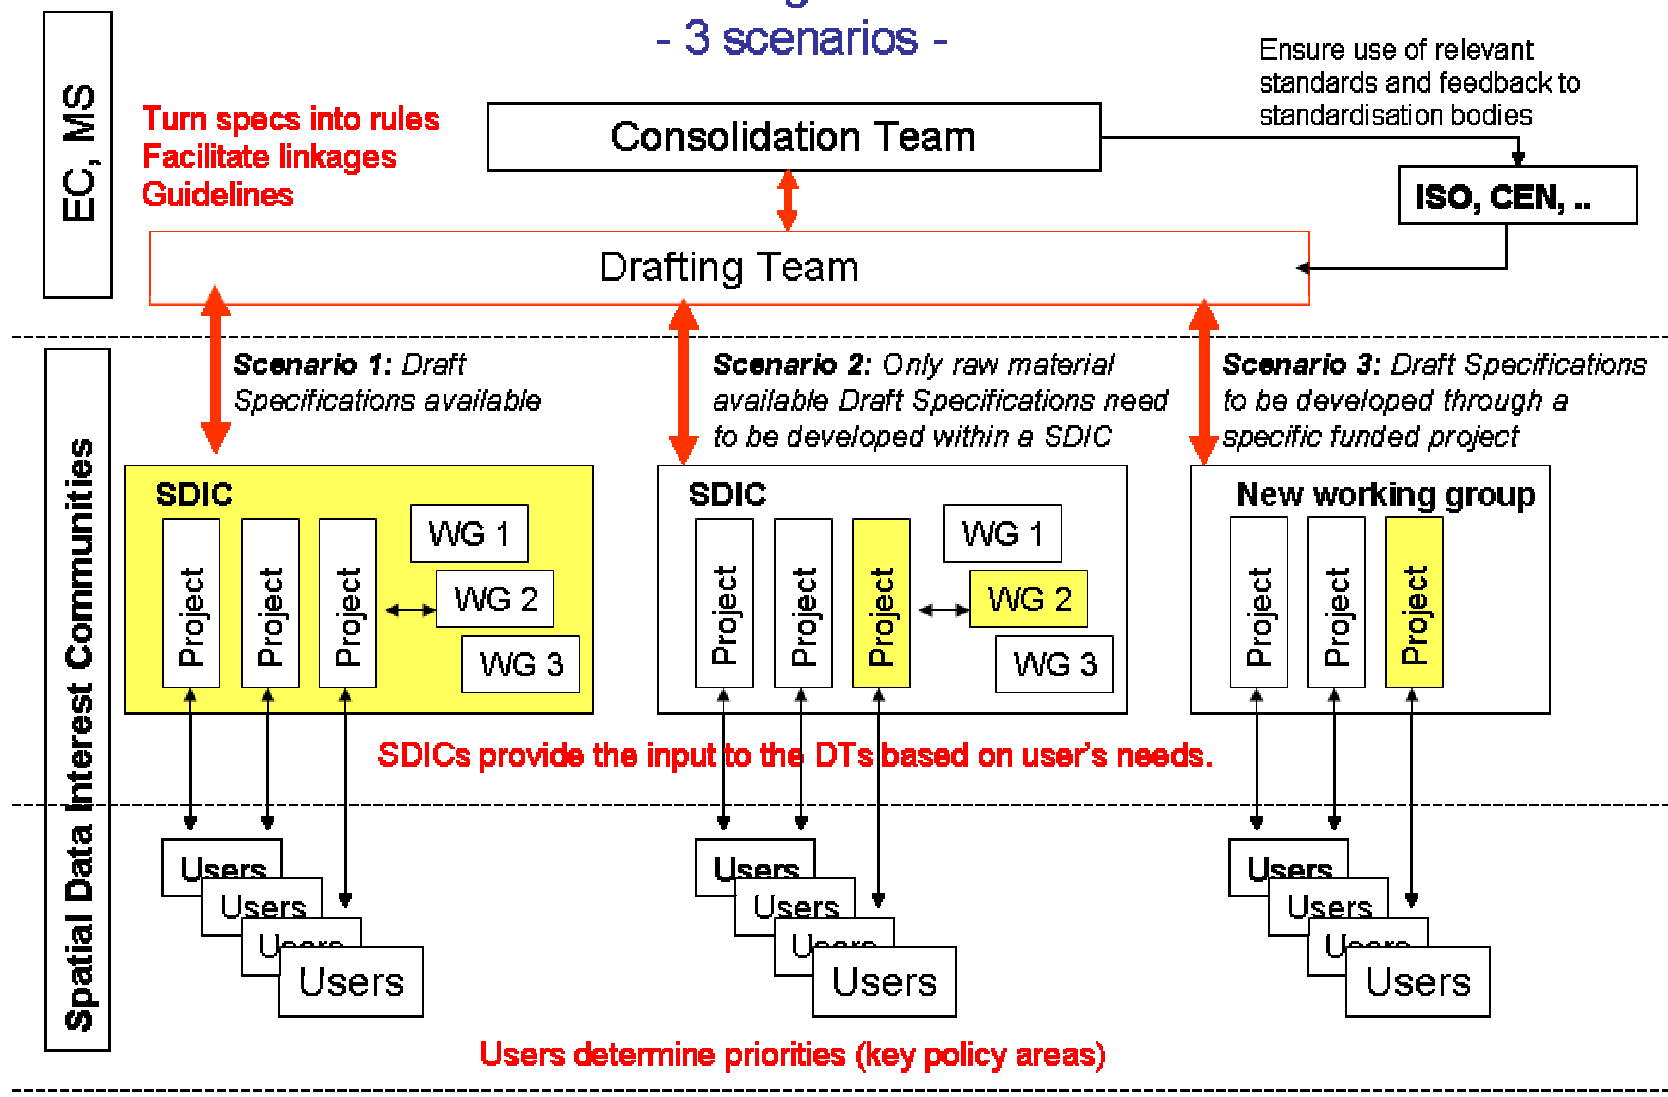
- 3 scenarios -

EC, MS

Turn specs into rules
Facilitate linkages
Guidelines

Consolidation Team

Ensure use of relevant standards and feedback to standardisation bodies

ISO, CEN, ..

Drafting Team

Spatial Data Interest Communities

**Scenario 1:** *Draft Specifications available*

**Scenario 2:** *Only raw material available Draft Specifications need to be developed within a SDIC*

**Scenario 3:** *Draft Specifications to be developed through a specific funded project*

SDIC
Project
Project
Project
WG 1
WG 2
WG 3

SDIC
Project
Project
Project
WG 1
WG 2
WG 3

New working group
Project
Project
Project

SDICs provide the input to the DTs based on user's needs.

Users
Users
Users
Users

Users
Users
Users
Users

Users
Users
Users
Users

Users determine priorities (key policy areas)